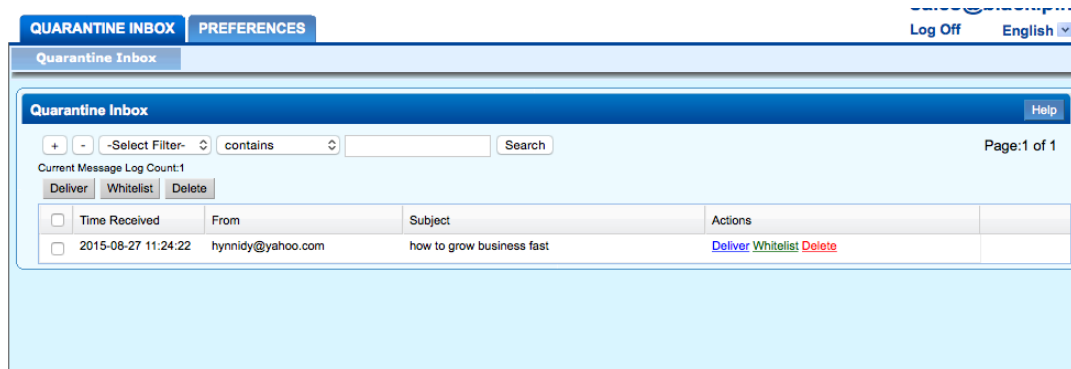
QUARANTINE INBOX PREFERENCES

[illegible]

Log Off English

Quarantine Inbox

Quarantine Inbox

Help

+ - -Select Filter- contains Search

Page:1 of 1

Current Message Log Count:1

Deliver Whitelist Delete

| | Time Received | From | Subject | Actions | |
|---|---|---|---|---|---|
| | 2015-08-27 11:24:22 | hynnidy@yahoo.com | how to grow business fast | Deliver Whitelist Delete | |